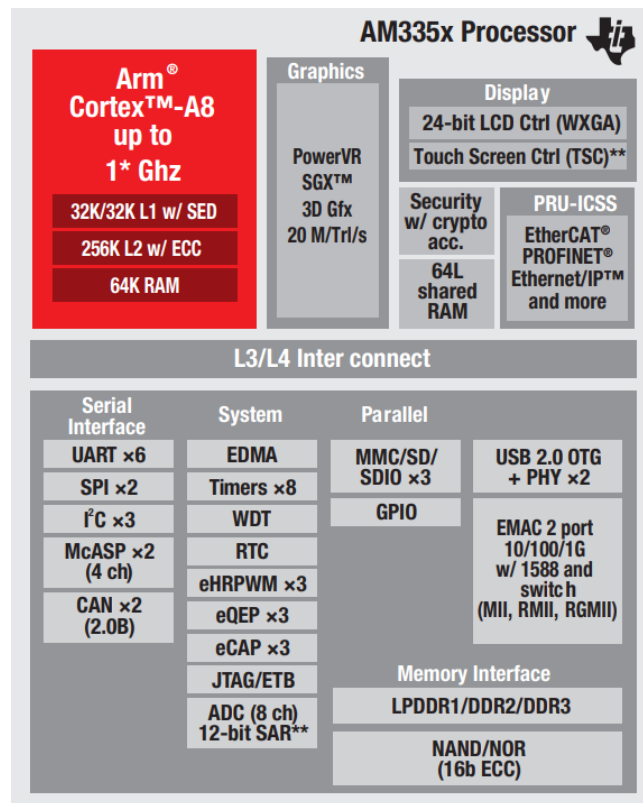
AM335x Processor

Arm® Cortex™-A8 up to 1* Ghz

32K/32K L1 w/ SED

256K L2 w/ ECC

64K RAM

Graphics

PowerVR SGX™ 3D Gfx 20 M/Trl/s

Display

24-bit LCD Ctrl (WXGA)

Touch Screen Ctrl (TSC)**

Security w/ crypto acc.

64L shared RAM

PRU-ICSS

EtherCAT® PROFINET® Ethernet/IP™ and more

L3/L4 Inter connect

Serial Interface

UART ×6

SPI ×2

I$^2$C ×3

McASP ×2 (4 ch)

CAN ×2 (2.0B)

System

EDMA

Timers ×8

WDT

RTC

eHRPWM ×3

eQEP ×3

eCAP ×3

JTAG/ETB

ADC (8 ch) 12-bit SAR**

Parallel

MMC/SD/ SDIO ×3

GPIO

USB 2.0 OTG + PHY ×2

EMAC 2 port 10/100/1G w/ 1588 and switch (MII, RMII, RGMII)

Memory Interface

LPDDR1/DDR2/DDR3

NAND/NOR (16b ECC)